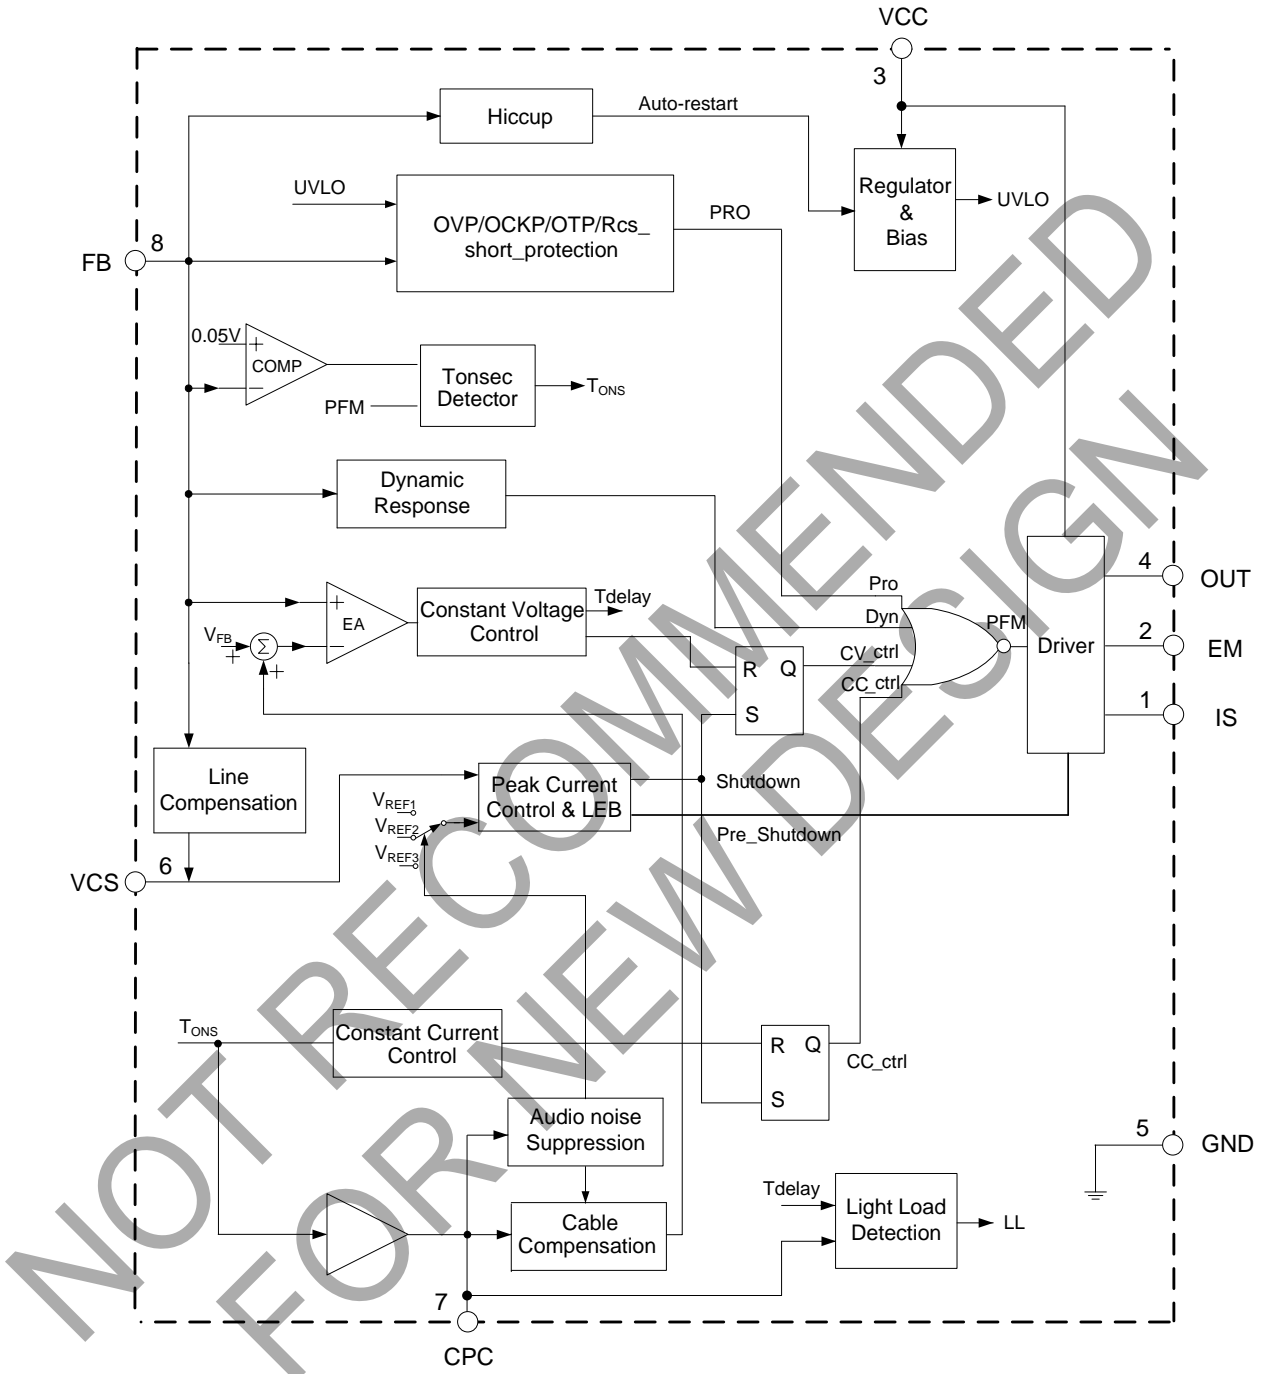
VCC
3
Hiccup
Auto-restart
Regulator & Bias
UVLO
UVLO
OVP/OCKP/OTP/Rcs_short_protection
PRO
FB
8
0.05V
+
COMP
−
Tonsec Detector
$T_{ONS}$
PFM
Dynamic Response
+
EA
−
Constant Voltage Control
Tdelay
$V_{FB}$
+
$\Sigma$
+
Pro
Dyn
PFM
CV_ctrl
CC_ctrl
R
Q
S
Driver
4
OUT
2
EM
1
IS
Line Compensation
Peak Current Control & LEB
Shutdown
$V_{REF1}$
$V_{REF2}$
$V_{REF3}$
Pre_Shutdown
VCS
6
$T_{ONS}$
Constant Current Control
R
Q
S
CC_ctrl
Audio noise Suppression
5
GND
Tdelay
Light Load Detection
LL
Cable Compensation
7
CPC
NOT RECOMMENDED FOR NEW DESIGN